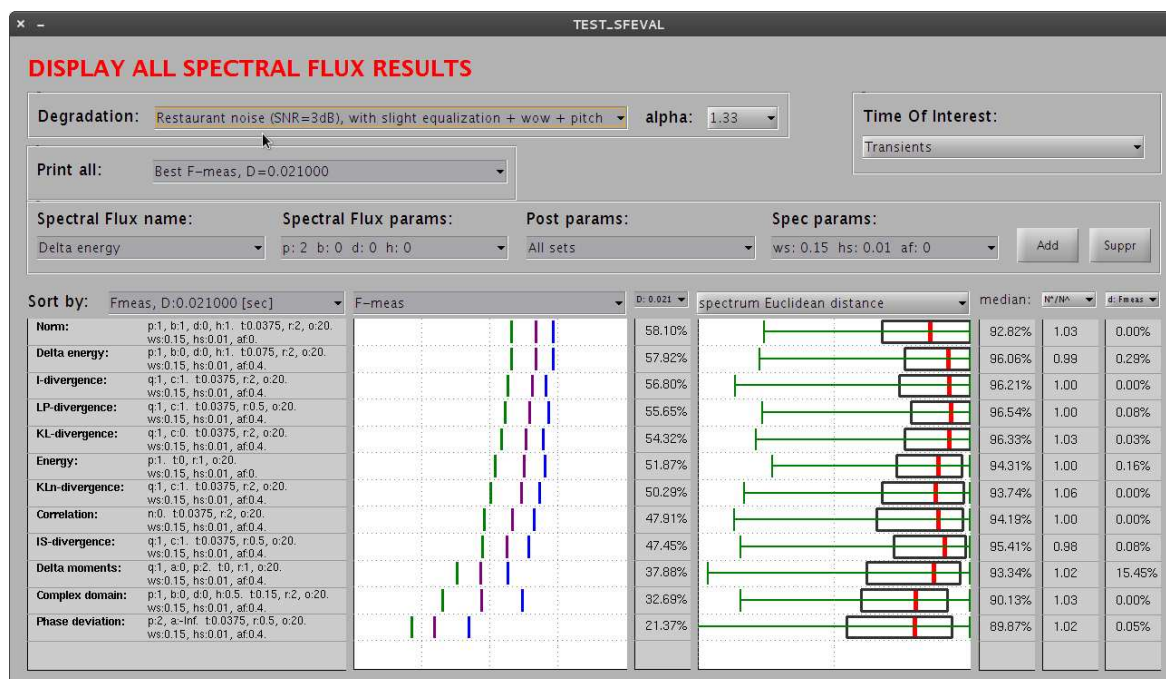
× –

TEST_SFEVAL

DISPLAY ALL SPECTRAL FLUX RESULTS

Degradation: Restaurant noise (SNR=3dB), with slight equalization + wow + pitch alpha: 1.33

Time Of Interest: Transients

Print all: Best F-meas, D=0.021000

Spectral Flux name: Delta energy

Spectral Flux params: p: 2 b: 0 d: 0 h: 0

Post params: All sets

Spec params: ws: 0.15 hs: 0.01 af: 0

Add

Suppr

Sort by: Fmeas, D:0.021000 [sec]

F-meas

D: 0.021

spectrum Euclidean distance

median: N*/N^ d: Fmeas

| Name | Params | F-meas | median | N*/N^ | d: Fmeas |
|---|---|---|---|---|---|
| Norm: | p:1, b:1, d:0, h:1. t:0.0375, r:2, o:20. ws:0.15, hs:0.01, af:0. | 58.10% | 92.82% | 1.03 | 0.00% |
| Delta energy: | p:1, b:0, d:0, h:1. t:0.075, r:2, o:20. ws:0.15, hs:0.01, af:0.4. | 57.92% | 96.06% | 0.99 | 0.29% |
| I-divergence: | q:1, c:1. t:0.0375, r:2, o:20. ws:0.15, hs:0.01, af:0.4. | 56.80% | 96.21% | 1.00 | 0.00% |
| LP-divergence: | q:1, c:1. t:0.0375, r:0.5, o:20. ws:0.15, hs:0.01, af:0.4. | 55.65% | 96.54% | 1.00 | 0.08% |
| KL-divergence: | q:1, c:0. t:0.0375, r:2, o:20. ws:0.15, hs:0.01, af:0.4. | 54.32% | 96.33% | 1.03 | 0.03% |
| Energy: | p:1. t:0, r:1, o:20. ws:0.15, hs:0.01, af:0. | 51.87% | 94.31% | 1.00 | 0.16% |
| KLn-divergence: | q:1, c:1. t:0.0375, r:2, o:20. ws:0.15, hs:0.01, af:0.4. | 50.29% | 93.74% | 1.06 | 0.00% |
| Correlation: | n:0. t:0.0375, r:2, o:20. ws:0.15, hs:0.01, af:0.4. | 47.91% | 94.19% | 1.00 | 0.00% |
| IS-divergence: | q:1, c:1. t:0.0375, r:0.5, o:20. ws:0.15, hs:0.01, af:0.4. | 47.45% | 95.41% | 0.98 | 0.08% |
| Delta moments: | q:1, a:0, p:2. t:0, r:1, o:20. ws:0.15, hs:0.01, af:0.4. | 37.88% | 93.34% | 1.02 | 15.45% |
| Complex domain: | p:1, b:0, d:0, h:0.5. t:0.15, r:2, o:20. ws:0.15, hs:0.01, af:0.4. | 32.69% | 90.13% | 1.03 | 0.00% |
| Phase deviation: | p:2, a:-Inf. t:0.0375, r:0.5, o:20. ws:0.15, hs:0.01, af:0.4. | 21.37% | 89.87% | 1.02 | 0.05% |